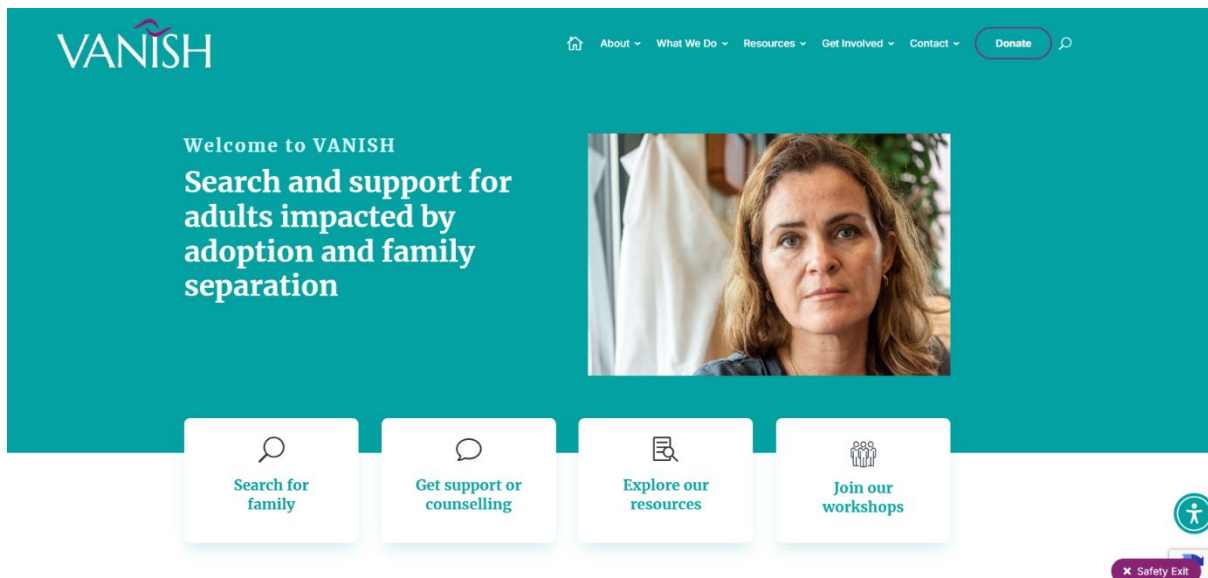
VANISH

About What We Do Resources Get Involved Contact Donate

Welcome to VANISH

Search and support for adults impacted by adoption and family separation

Search for family

Get support or counselling

Explore our resources

Join our workshops

Safety Exit